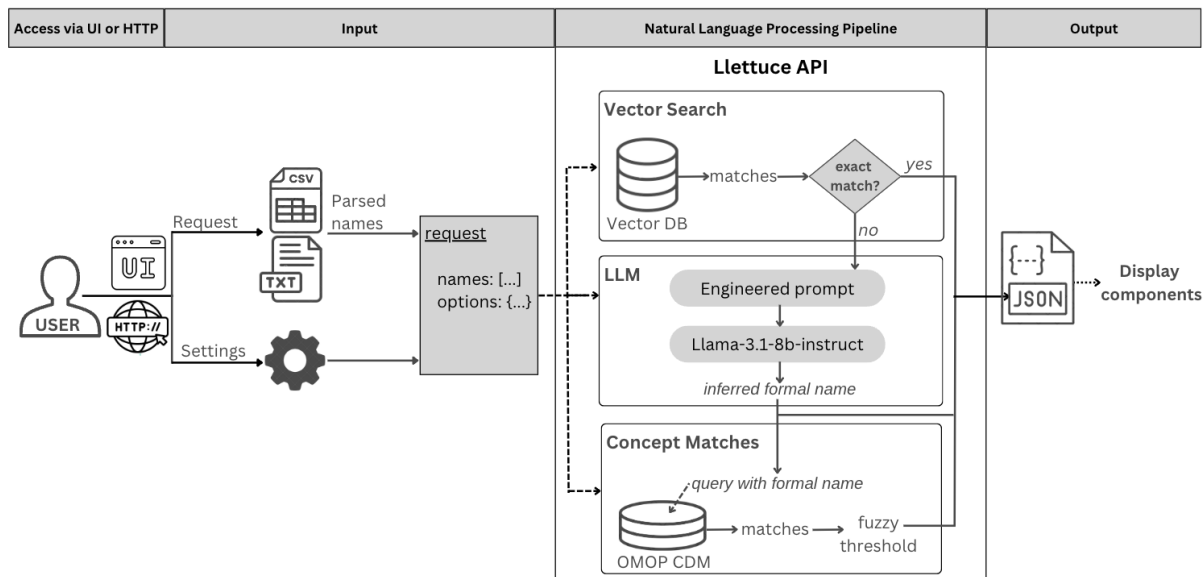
Access via UI or HTTP
Input
Natural Language Processing Pipeline
Output

Llettuce API

Vector Search
Vector DB
matches
exact match?
yes
no

LLM
Engineered prompt
Llama-3.1-8b-instruct
inferred formal name

Concept Matches
query with formal name
OMOP CDM
matches
fuzzy threshold

USER
UI
HTTP://
Request
Settings
CSV
TXT
Parsed names

request
names: [...]
options: {...}

{---}
JSON
Display components